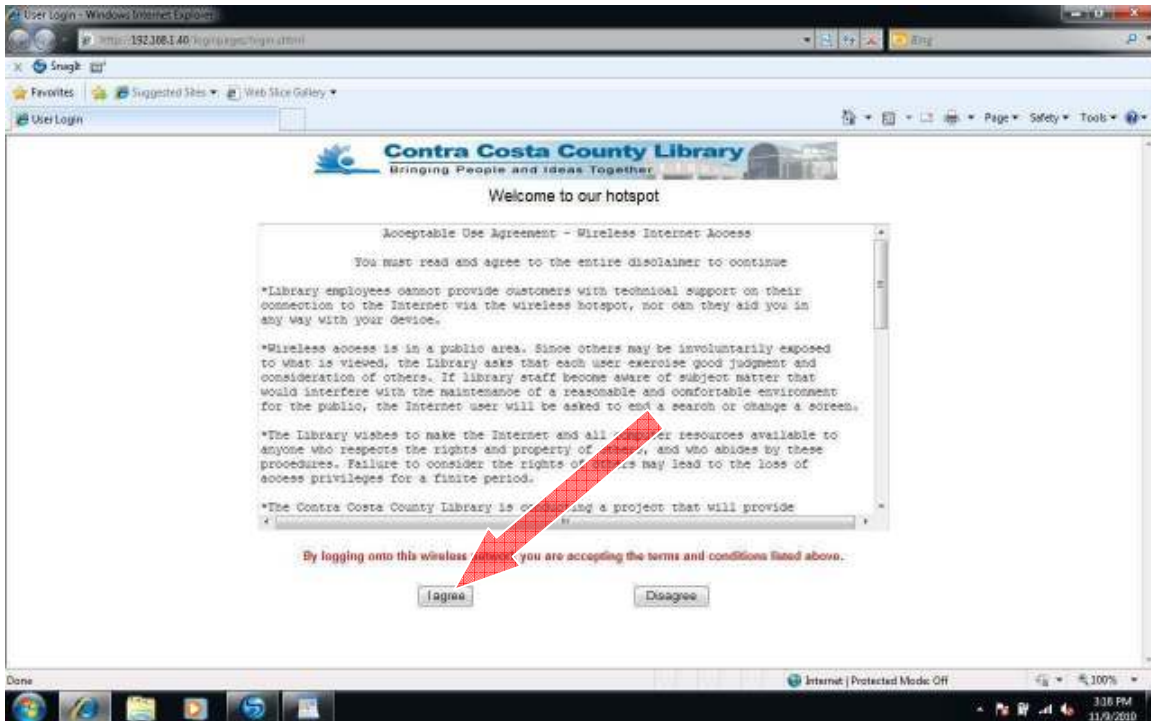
User Login - Windows Internet Explorer

http://192.168.1.40/loginpages/login.shtml

Bing

Snagit

Favorites | Suggested Sites ▾ | Web Slice Gallery ▾

User Login

Page ▾ Safety ▾ Tools ▾

Contra Costa County Library
Bringing People and Ideas Together

Welcome to our hotspot

Acceptable Use Agreement - Wireless Internet Access

You must read and agree to the entire disclaimer to continue

*Library employees cannot provide customers with technical support on their connection to the Internet via the wireless hotspot, nor can they aid you in any way with your device.

*Wireless access is in a public area. Since others may be involuntarily exposed to what is viewed, the Library asks that each user exercise good judgment and consideration of others. If library staff become aware of subject matter that would interfere with the maintenance of a reasonable and comfortable environment for the public, the Internet user will be asked to end a search or change a screen.

*The Library wishes to make the Internet and all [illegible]er resources available to anyone who respects the rights and property of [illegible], and who abides by these procedures. Failure to consider the rights of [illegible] may lead to the loss of access privileges for a finite period.

*The Contra Costa County Library is co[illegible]ng a project that will provide

By logging onto this wireless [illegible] you are accepting the terms and conditions listed above.

I agree

Disagree

Done

Internet | Protected Mode: Off

100%

3:18 PM
11/9/2010